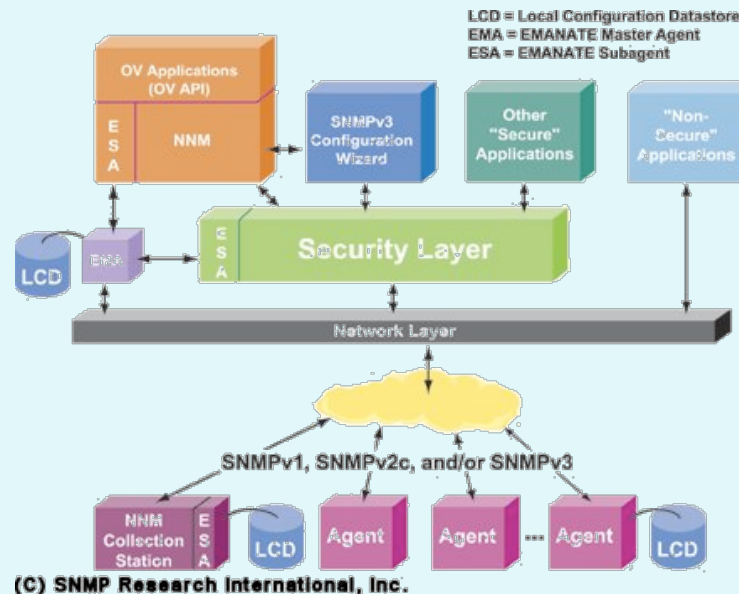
LCD = Local Configuration Datastore
EMA = EMANATE Master Agent
ESA = EMANATE Subagent

OV Applications (OV API)

E S A

NNM

SNMPv3 Configuration Wizard

Other "Secure" Applications

"Non-Secure" Applications

LCD

EMA

E S A

Security Layer

Network Layer

SNMPv1, SNMPv2c, and/or SNMPv3

NNM Collection Station

E S A

LCD

Agent

Agent

...

Agent

LCD

(C) SNMP Research International, Inc.